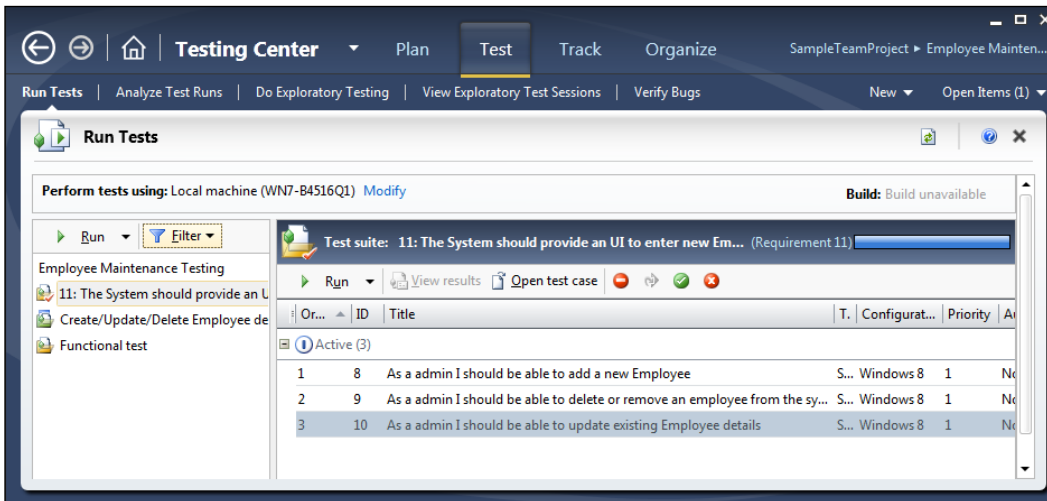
Testing Center Plan Test Track Organize SampleTeamProject ▸ Employee Mainten...

Run Tests | Analyze Test Runs | Do Exploratory Testing | View Exploratory Test Sessions | Verify Bugs New Open Items (1)

Run Tests

Perform tests using: Local machine (WN7-B4516Q1) Modify

Build: Build unavailable

Run Filter

Employee Maintenance Testing

11: The System should provide an U

Create/Update/Delete Employee de

Functional test

Test suite: 11: The System should provide an UI to enter new Em... (Requirement 11)

Run View results Open test case

| Or... | ID | Title | T. | Configurat... | Priority | A |
|---|---|---|---|---|---|---|
| Active (3) | | | | | | |
| 1 | 8 | As a admin I should be able to add a new Employee | S... | Windows 8 | 1 | No |
| 2 | 9 | As a admin I should be able to delete or remove an employee from the sy... | S... | Windows 8 | 1 | No |
| 3 | 10 | As a admin I should be able to update existing Employee details | S... | Windows 8 | 1 | No |